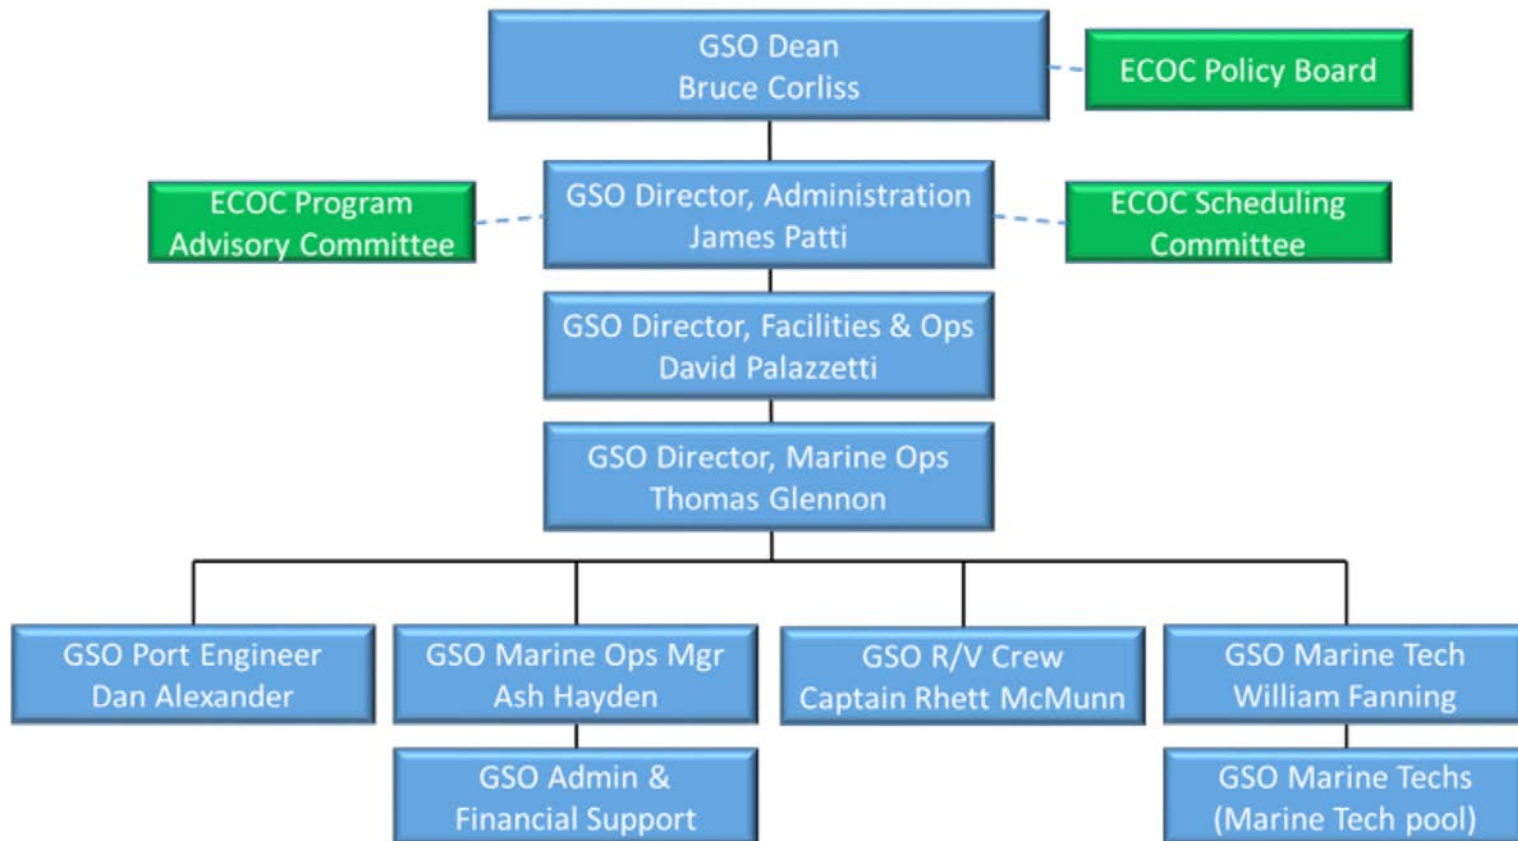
GSO Dean
Bruce Corliss

ECOC Policy Board

ECOC Program Advisory Committee

GSO Director, Administration
James Patti

ECOC Scheduling Committee

GSO Director, Facilities & Ops
David Palazzetti

GSO Director, Marine Ops
Thomas Glennon

GSO Port Engineer
Dan Alexander

GSO Marine Ops Mgr
Ash Hayden

GSO R/V Crew
Captain Rhett McMunn

GSO Marine Tech
William Fanning

GSO Admin & Financial Support

GSO Marine Techs
(Marine Tech pool)